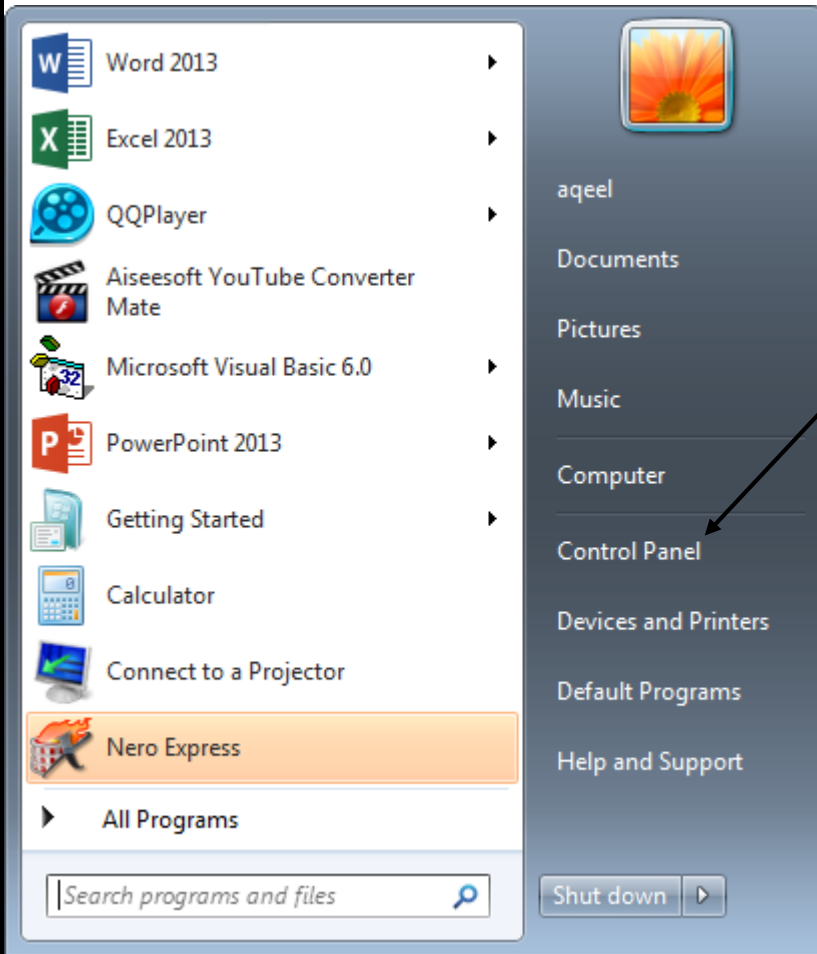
Word 2013
Excel 2013
QQPlayer
Aiseesoft YouTube Converter Mate
Microsoft Visual Basic 6.0
PowerPoint 2013
Getting Started
Calculator
Connect to a Projector
Nero Express
All Programs
Search programs and files

aqeel
Documents
Pictures
Music
Computer
Control Panel
Devices and Printers
Default Programs
Help and Support
Shut down